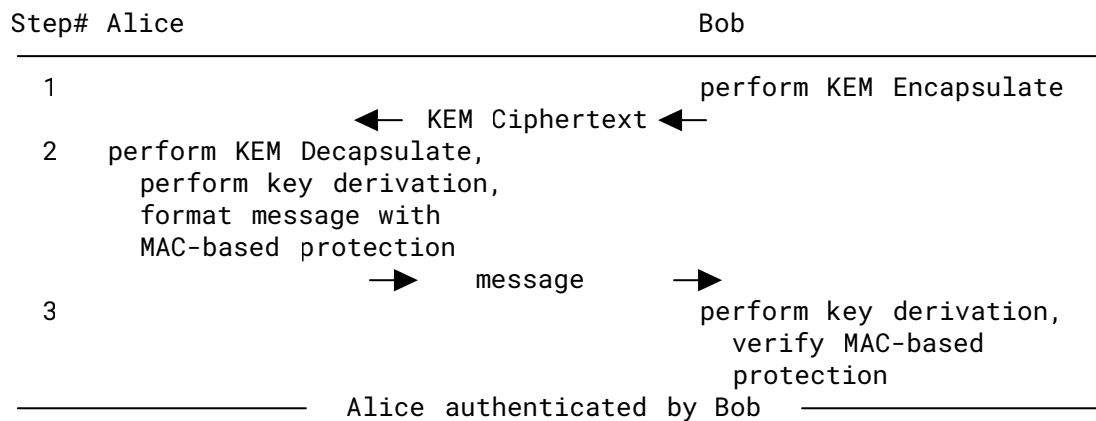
Step# Alice Bob

1 perform KEM Encapsulate

KEM Ciphertext

2 perform KEM Decapsulate, perform key derivation, format message with MAC-based protection

message

3 perform key derivation, verify MAC-based protection

Alice authenticated by Bob